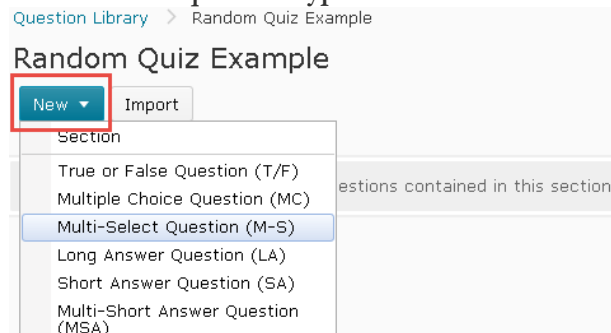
Question Library > Random Quiz Example

Random Quiz Example

New ▾ Import

Section
True or False Question (T/F)
Multiple Choice Question (MC)
Multi-Select Question (M-S)
Long Answer Question (LA)
Short Answer Question (SA)
Multi-Short Answer Question (MSA)

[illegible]estions contained in this section